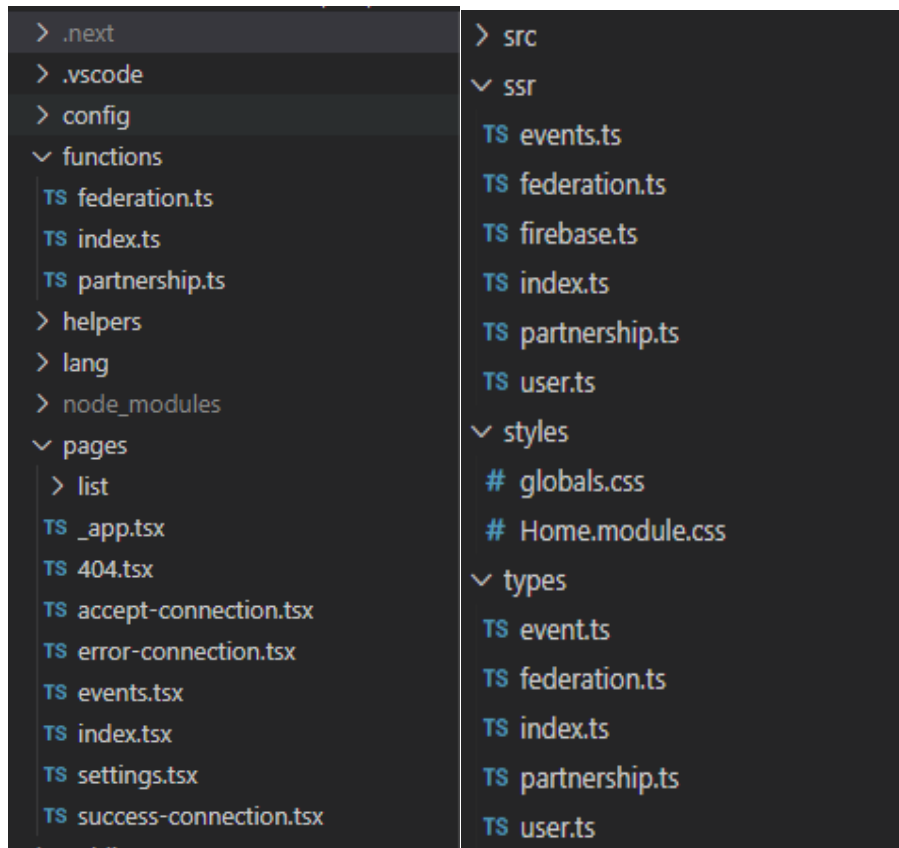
> .next
> .vscode
> config
∨ functions
TS federation.ts
TS index.ts
TS partnership.ts
> helpers
> lang
> node_modules
∨ pages
> list
TS _app.tsx
TS 404.tsx
TS accept-connection.tsx
TS error-connection.tsx
TS events.tsx
TS index.tsx
TS settings.tsx
TS success-connection.tsx

> src
∨ ssr
TS events.ts
TS federation.ts
TS firebase.ts
TS index.ts
TS partnership.ts
TS user.ts
∨ styles
# globals.css
# Home.module.css
∨ types
TS event.ts
TS federation.ts
TS index.ts
TS partnership.ts
TS user.ts